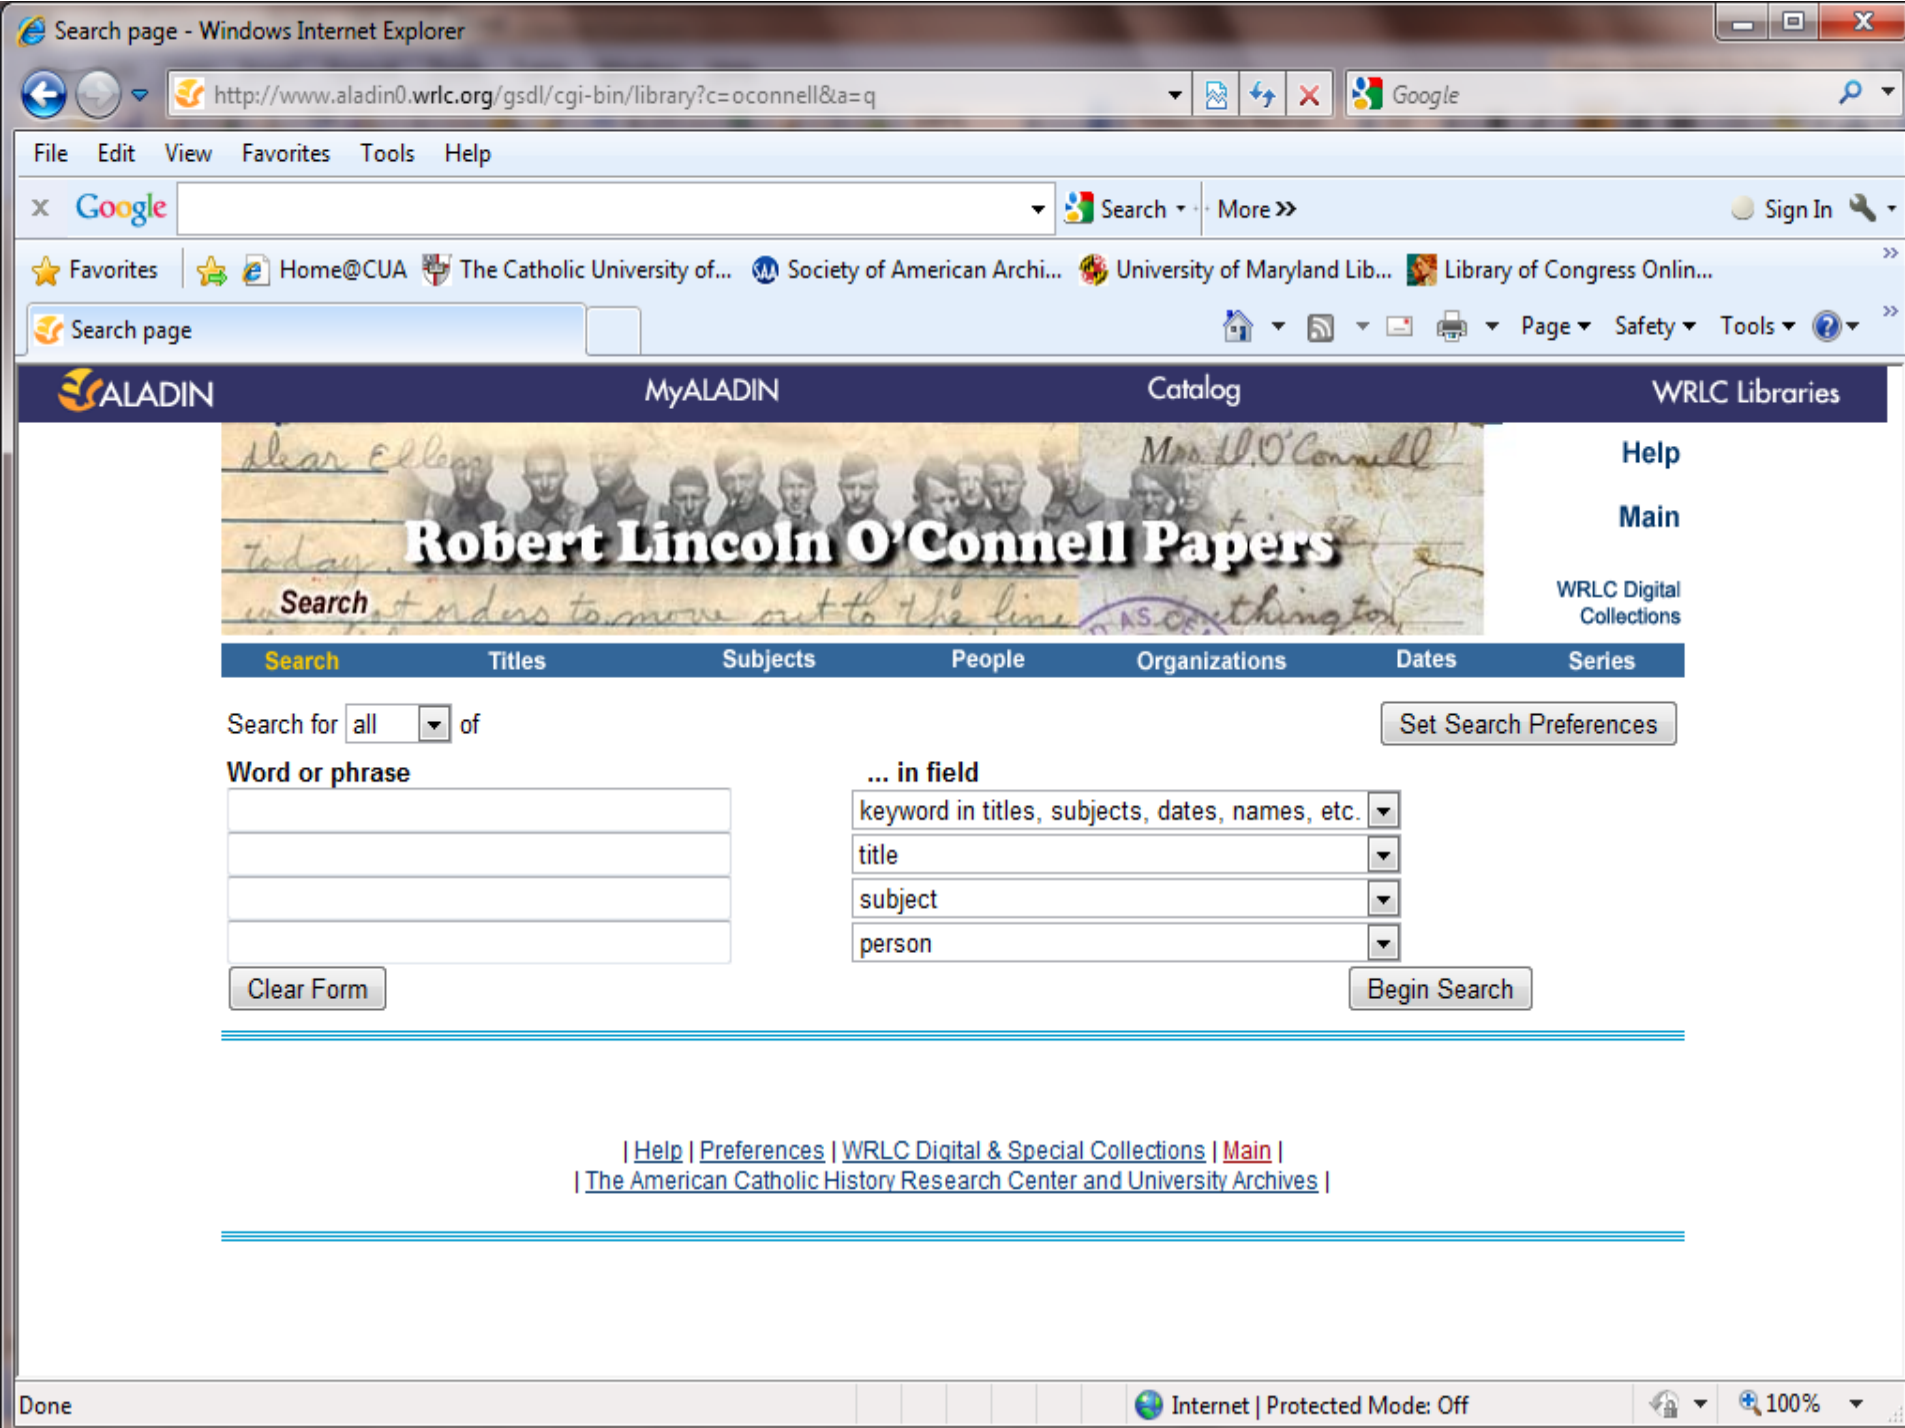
Search page - Windows Internet Explorer

http://www.aladin0.wrlc.org/gsdl/cgi-bin/library?c=oconnell&a=q

Google

File Edit View Favorites Tools Help

Google Search More »

Sign In

Favorites Home@CUA The Catholic University of... Society of American Archi... University of Maryland Lib... Library of Congress Onlin...

Search page

Page Safety Tools

ALADIN MyALADIN Catalog WRLC Libraries

Robert Lincoln O'Connell Papers

Search

Help

Main

WRLC Digital Collections

| Search | Titles | Subjects | People | Organizations | Dates | Series |
|---|---|---|---|---|---|---|

Search for all of

Set Search Preferences

Word or phrase

... in field

keyword in titles, subjects, dates, names, etc.

title

subject

person

Clear Form

Begin Search

| Help | Preferences | WRLC Digital & Special Collections | Main |
| The American Catholic History Research Center and University Archives |

Done

Internet | Protected Mode: Off

100%